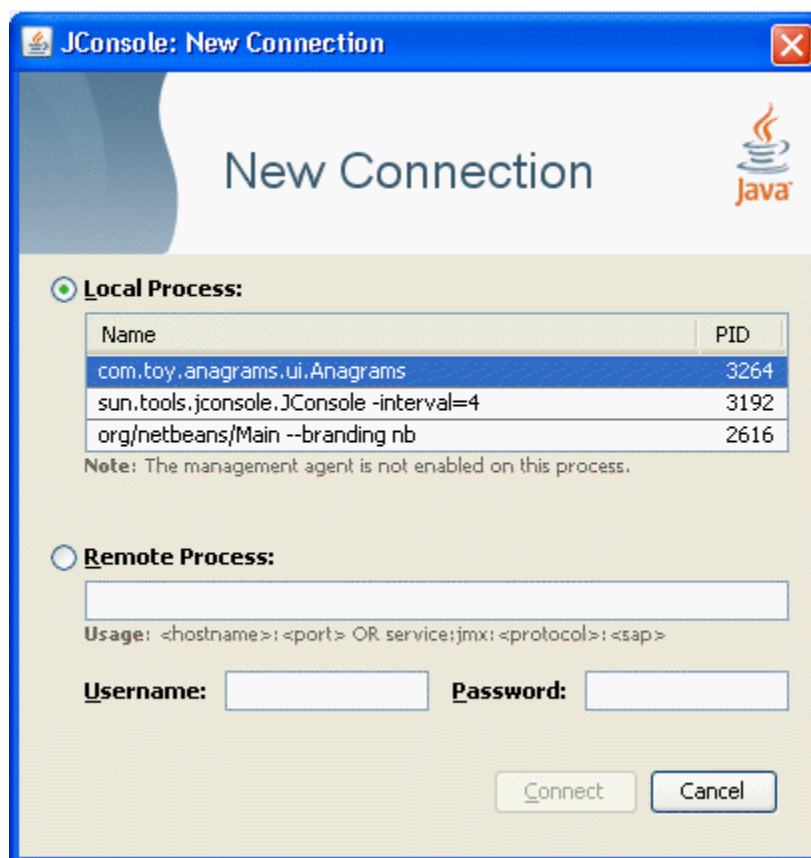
JConsole: New Connection

New Connection

Java

Local Process:

| Name | PID |
|---|---|
| com.toy.anagrams.ui.Anagrams | 3264 |
| sun.tools.jconsole.JConsole -interval=4 | 3192 |
| org/netbeans/Main --branding nb | 2616 |

Note: The management agent is not enabled on this process.

Remote Process:

Usage: <hostname>:<port> OR service:jmx:<protocol>:<sap>

Username:
Password:

Connect
Cancel